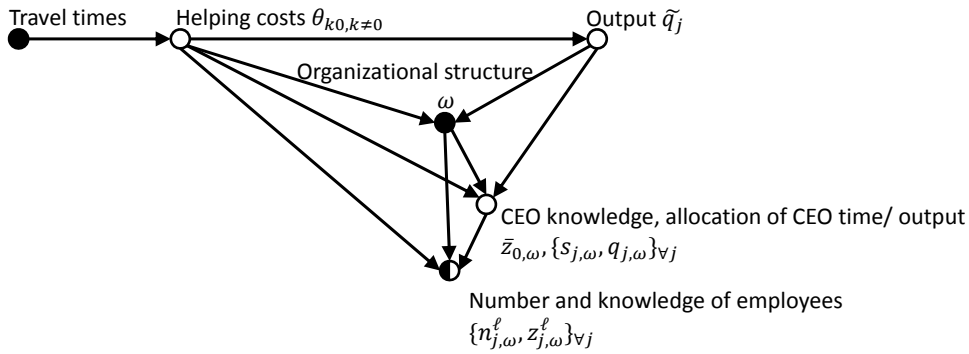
Travel times

Helping costs $\theta_{k0,k\neq0}$

Output $\tilde{q}_j$

Organizational structure

$\omega$

CEO knowledge, allocation of CEO time/ output $\bar{z}_{0,\omega}, \{s_{j,\omega}, q_{j,\omega}\}_{\forall j}$

Number and knowledge of employees $\{n^{\ell}_{j,\omega}, z^{\ell}_{j,\omega}\}_{\forall j}$